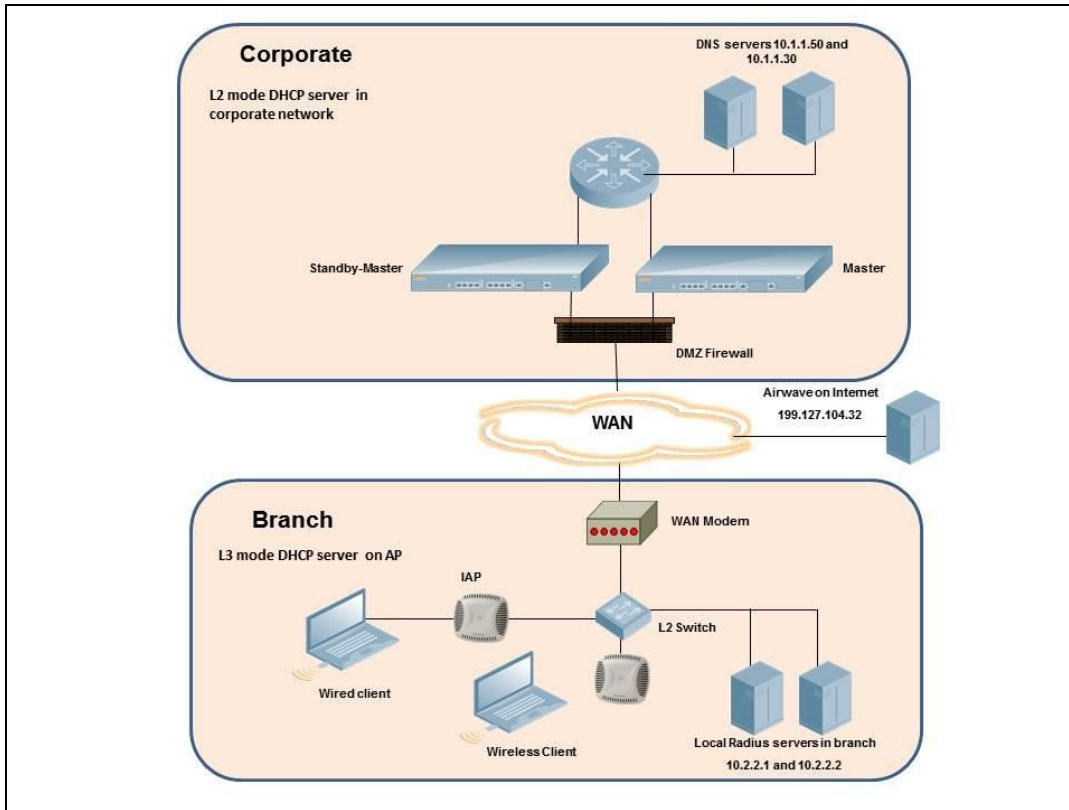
Corporate

L2 mode DHCP server in corporate network

DNS servers 10.1.1.50 and 10.1.1.30

Standby-Master

Master

DMZ Firewall

Airwave on Internet 199.127.104.32

WAN

Branch

L3 mode DHCP server on AP

WAN Modem

IAP

L2 Switch

Wired client

Wireless Client

Local Radius servers in branch 10.2.2.1 and 10.2.2.2